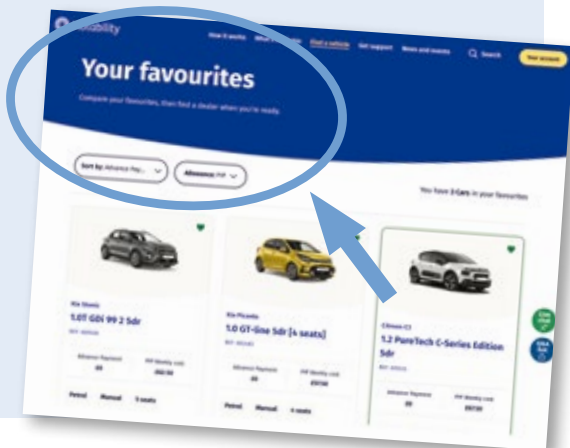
bility

How it works

Find a vehicle

Get support

News and events

Search

Your account

Your favourites

Compare your favourites, then find a dealer when you're ready.

Sort by: Advance Pay...

Allowance: PIP

You have 3 Cars in your favourites

Kia Stonic

1.0T GDi 99 2 5dr

Advance Payment

PIP Weekly cost

Petrol

Manual

5 seats

Kia Picanto

1.0 GT-line 5dr [4 seats]

Advance Payment

PIP Weekly cost

Petrol

Manual

4 seats

Citroen C3

1.2 PureTech C-Series Edition 5dr

Advance Payment

PIP Weekly cost